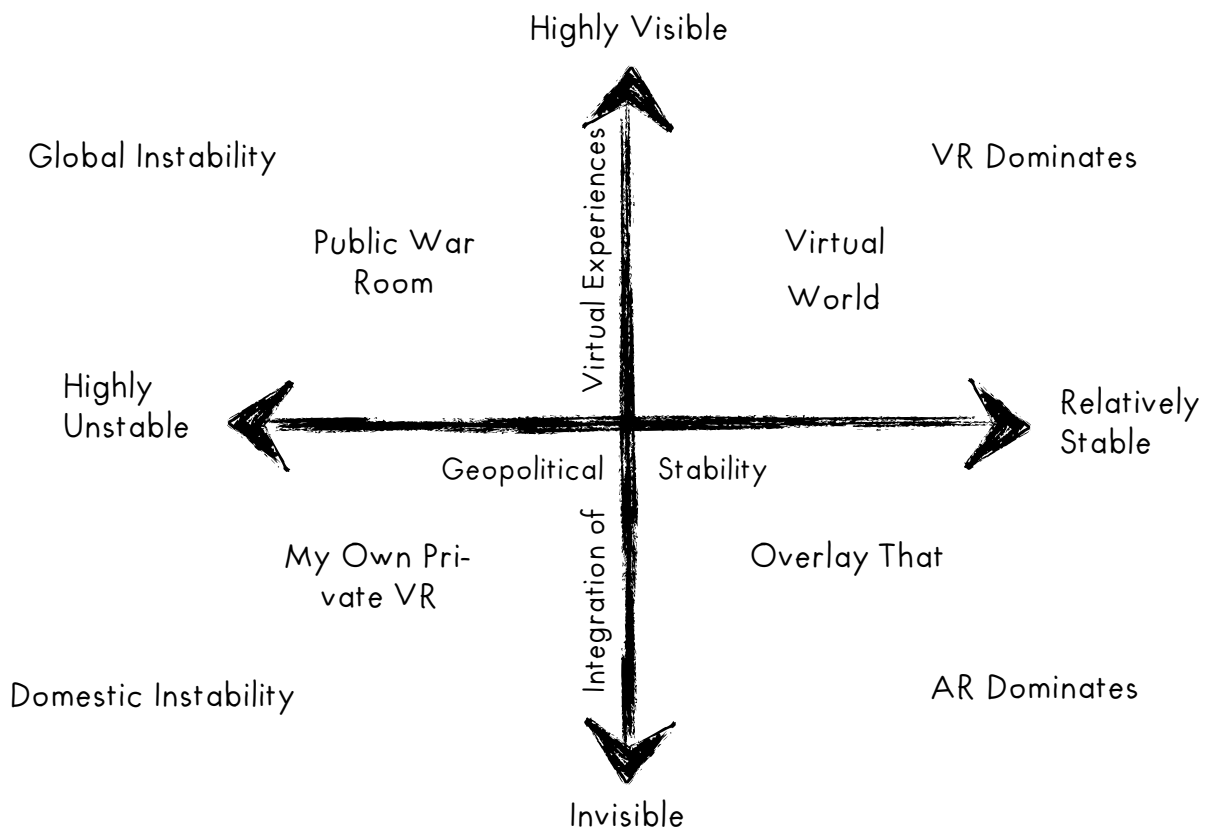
Highly Visible

Global Instability

VR Dominates

Public War Room

Virtual Experiences

Virtual World

Highly Unstable

Relatively Stable

Geopolitical

Stability

My Own Private VR

Integration of

Overlay That

Domestic Instability

AR Dominates

Invisible